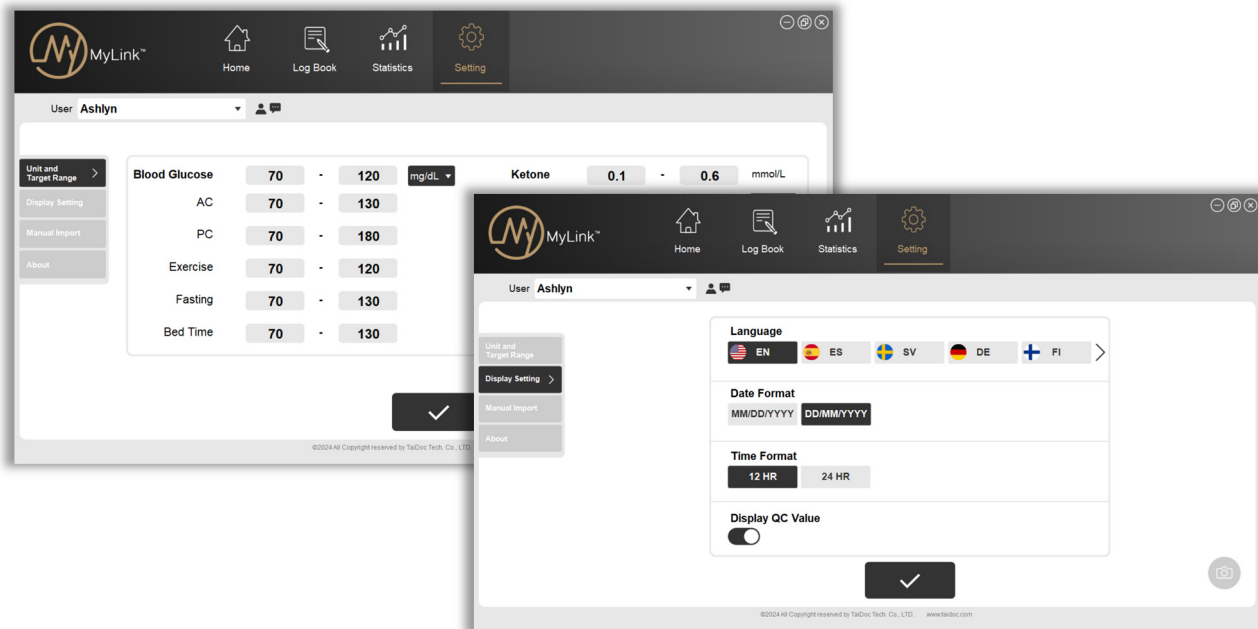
MyLink™

Home
Log Book
Statistics
Setting

User Ashlyn

Unit and Target Range
Display Setting
Manual Import
About

| | | | | |
|---|---|---|---|---|
| Blood Glucose | 70 | - | 120 | mg/dL |
| AC | 70 | - | 130 | |
| PC | 70 | - | 180 | |
| Exercise | 70 | - | 120 | |
| Fasting | 70 | - | 130 | |
| Bed Time | 70 | - | 130 | |

Ketone 0.1 - 0.6 mmol/L

©2024 All Copyright reserved by TaiDoc Tech. Co., LTD.

MyLink™

Home
Log Book
Statistics
Setting

User Ashlyn

Unit and Target Range
Display Setting
Manual Import
About

Language
EN ES SV DE FI

Date Format
MM/DD/YYYY DD/MM/YYYY

Time Format
12 HR 24 HR

Display QC Value

©2024 All Copyright reserved by TaiDoc Tech. Co., LTD. www.taidoc.com